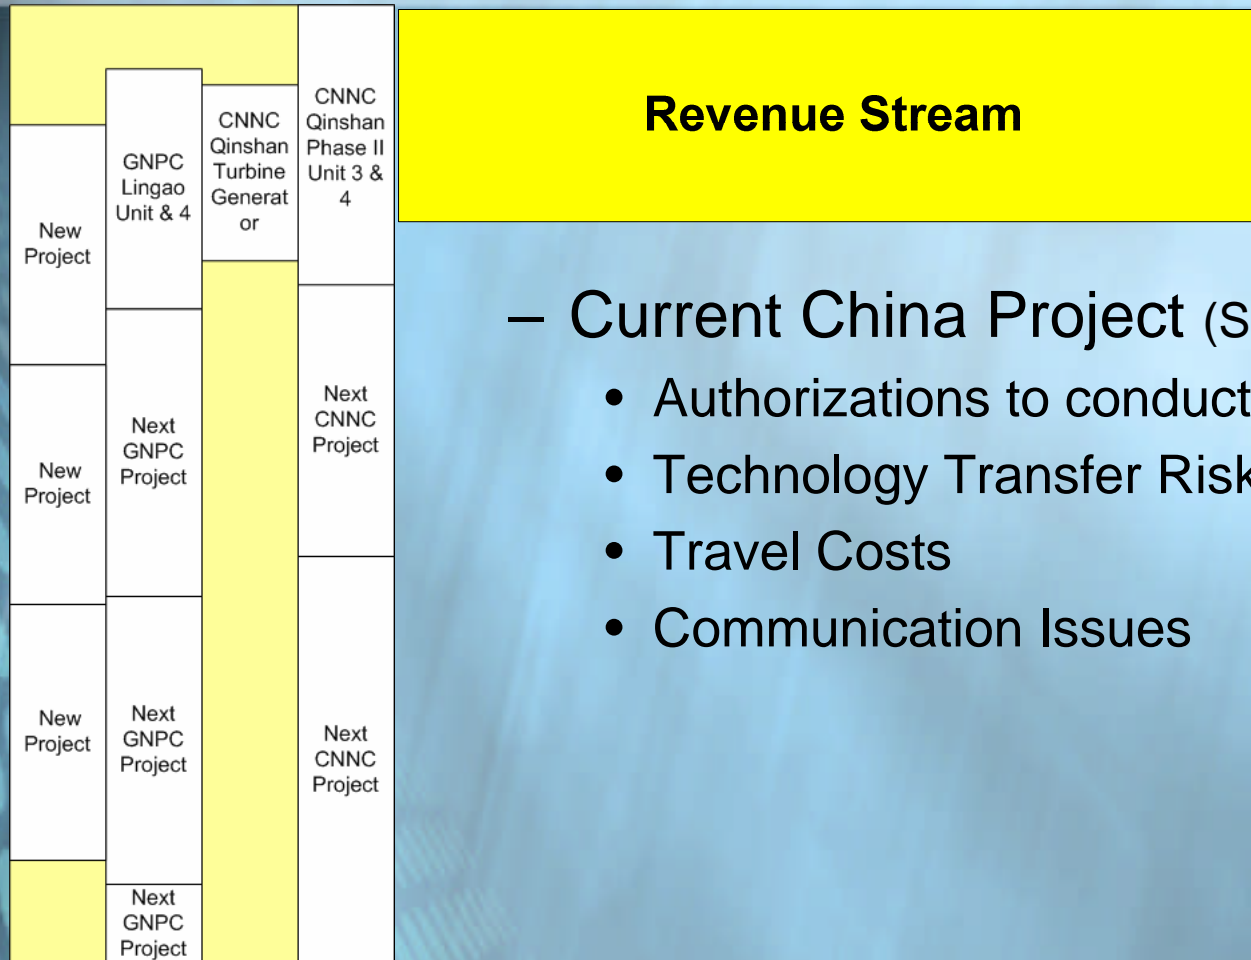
New Project

New Project

New Project

GNPC Lingao Unit & 4

Next GNPC Project

Next GNPC Project

Next GNPC Project

CNNC Qinshan Turbine Generator

CNNC Qinshan Phase II Unit 3 & 4

Next CNNC Project

Next CNNC Project

Revenue Stream

– Current China Project (S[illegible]

• Authorizations to conduct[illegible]

• Technology Transfer Risk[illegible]

• Travel Costs

• Communication Issues